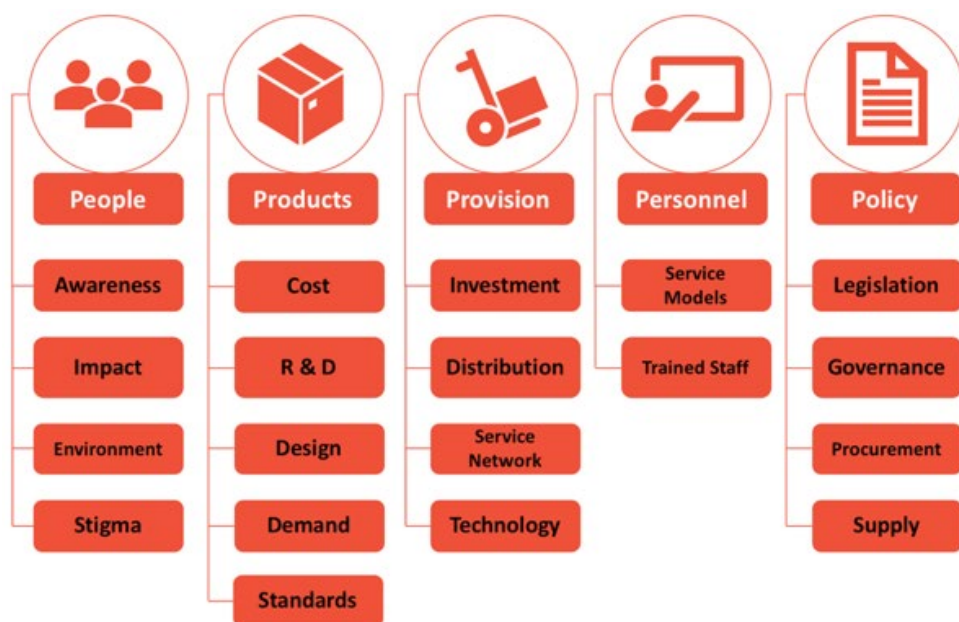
People

Awareness

Impact

Environment

Stigma

Products

Cost

R & D

Design

Demand

Standards

Provision

Investment

Distribution

Service Network

Technology

Personnel

Service Models

Trained Staff

Policy

Legislation

Governance

Procurement

Supply